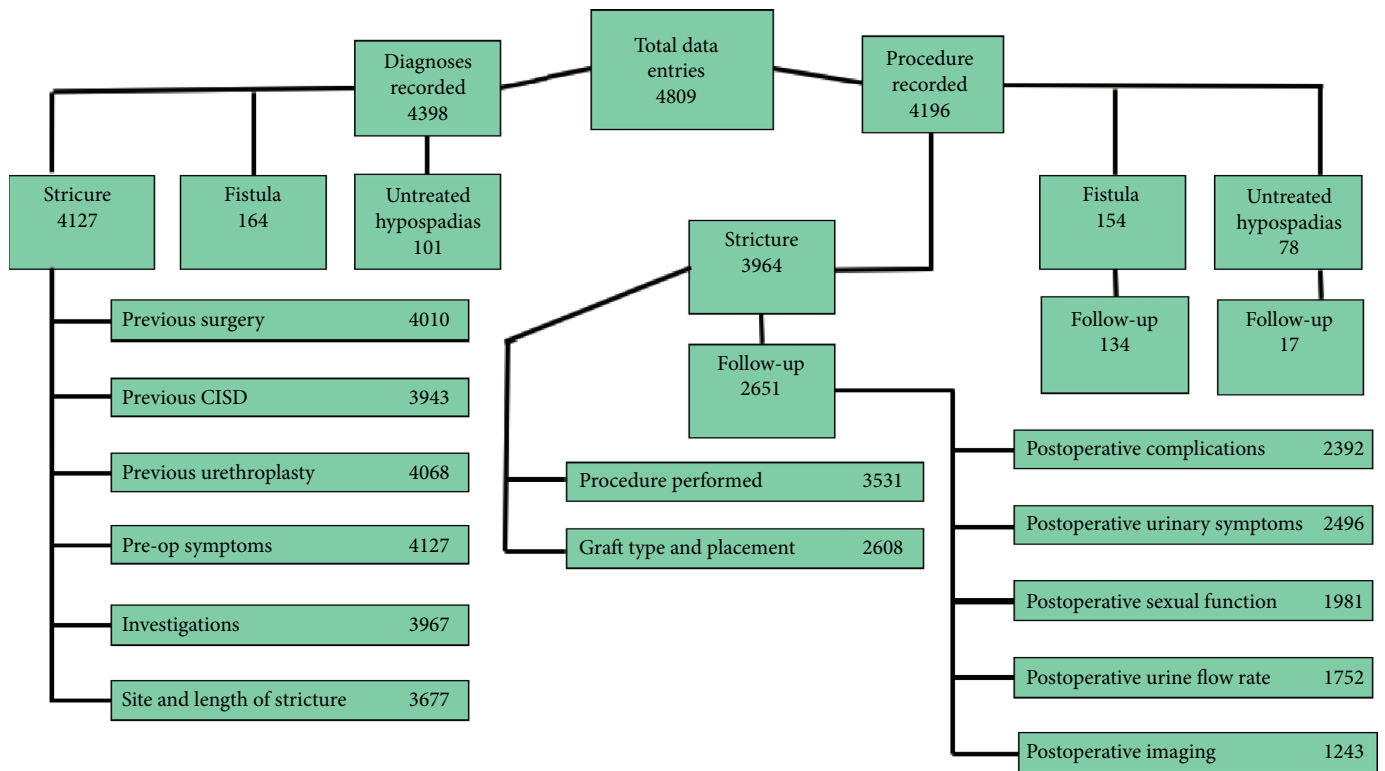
Diagnoses recorded 4398

Total data entries 4809

Procedure recorded 4196

Stricure 4127

Fistula 164

Untreated hypospadias 101

Stricture 3964

Fistula 154

Untreated hypospadias 78

Previous surgery 4010

Previous CISD 3943

Previous urethroplasty 4068

Pre-op symptoms 4127

Investigations 3967

Site and length of stricture 3677

Follow-up 2651

Procedure performed 3531

Graft type and placement 2608

Follow-up 134

Follow-up 17

Postoperative complications 2392

Postoperative urinary symptoms 2496

Postoperative sexual function 1981

Postoperative urine flow rate 1752

Postoperative imaging 1243